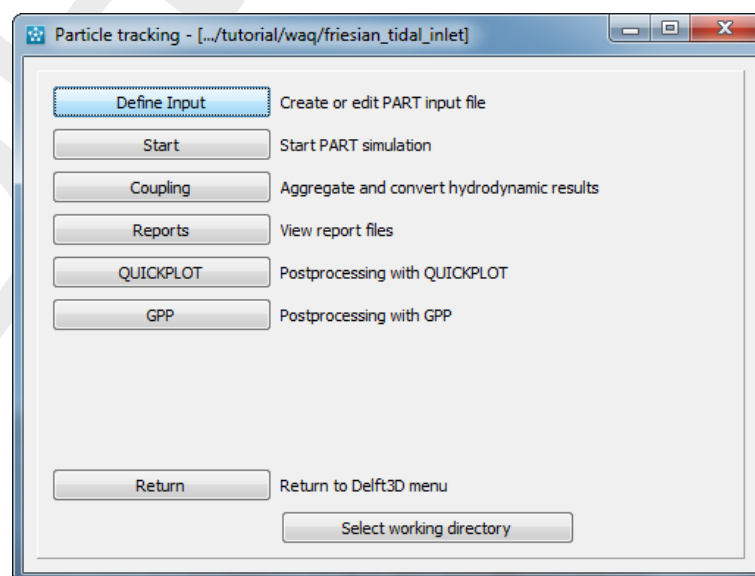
Particle tracking - [.../tutorial/waq/friesian_tidal_inlet]

Define Input Create or edit PART input file

Start Start PART simulation

Coupling Aggregate and convert hydrodynamic results

Reports View report files

QUICKPLOT Postprocessing with QUICKPLOT

GPP Postprocessing with GPP

Return Return to Delft3D menu

Select working directory